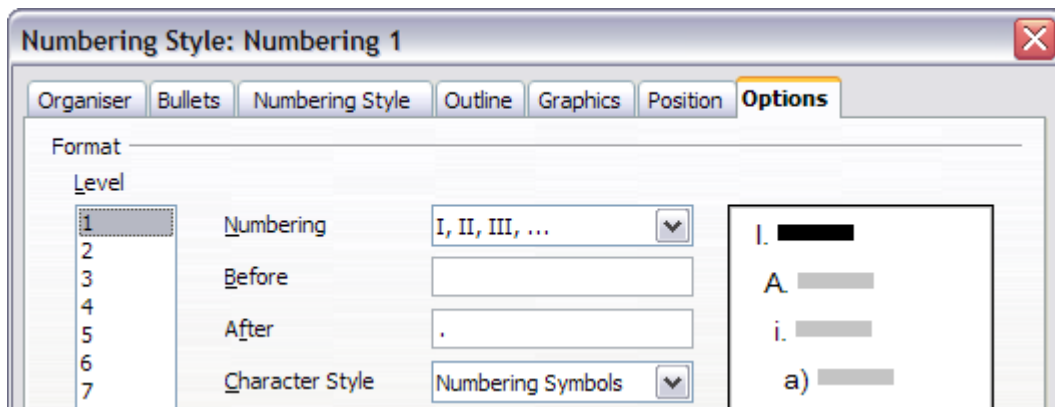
Numbering Style: Numbering 1

Organiser Bullets Numbering Style Outline Graphics Position Options

Format

Level

1
2
3
4
5
6
7

Numbering I, II, III, ...

Before

After .

Character Style Numbering Symbols

I.
A.
i.
a)